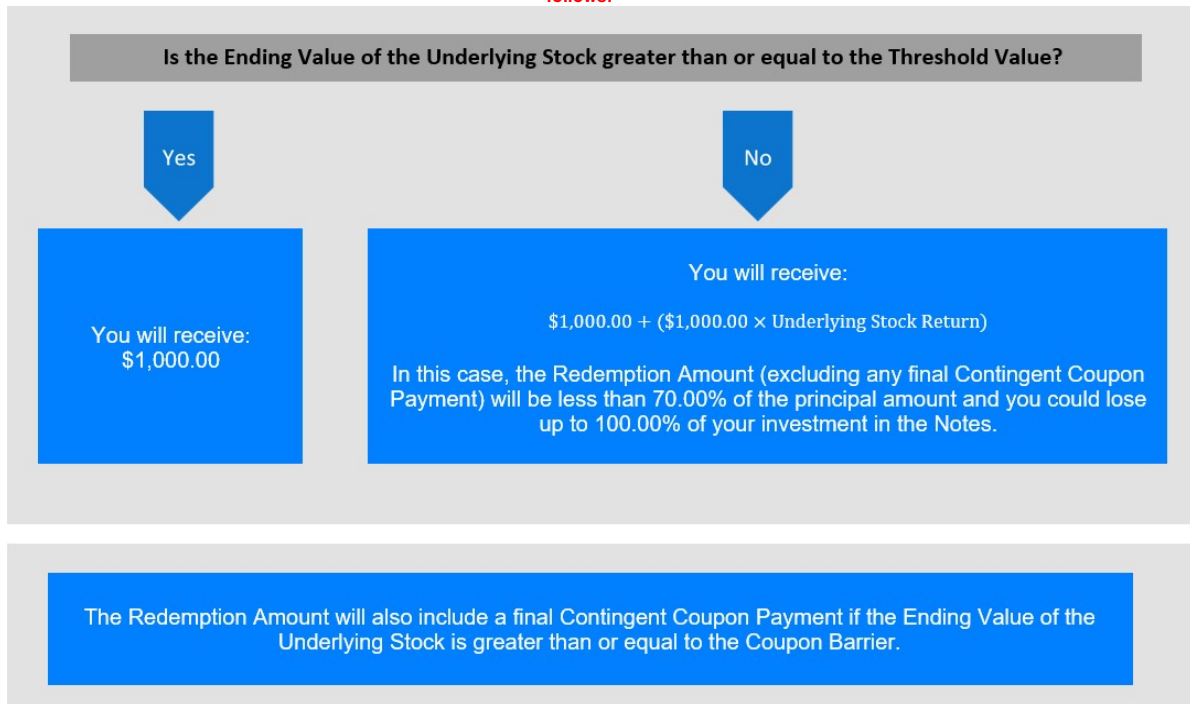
follows:

Is the Ending Value of the Underlying Stock greater than or equal to the Threshold Value?

Yes

No

You will receive: \$1,000.00

You will receive:

$\$1{,}000.00 + (\$1{,}000.00 \times \text{Underlying Stock Return})$

In this case, the Redemption Amount (excluding any final Contingent Coupon Payment) will be less than 70.00% of the principal amount and you could lose up to 100.00% of your investment in the Notes.

The Redemption Amount will also include a final Contingent Coupon Payment if the Ending Value of the Underlying Stock is greater than or equal to the Coupon Barrier.